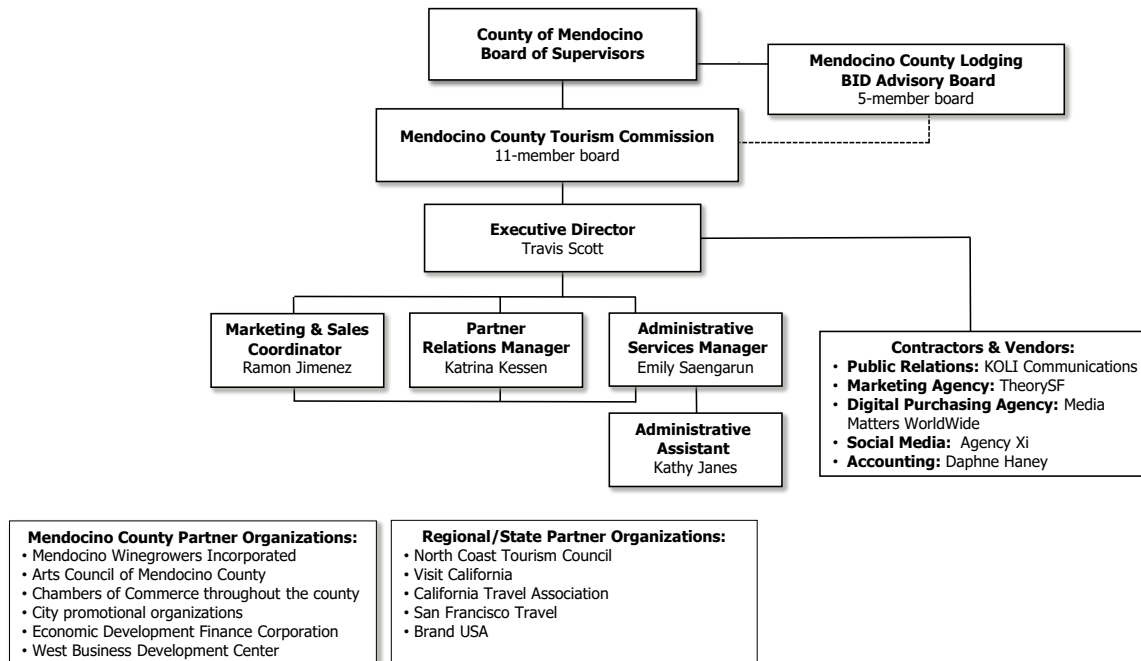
County of Mendocino Board of Supervisors

Mendocino County Lodging BID Advisory Board
5-member board

Mendocino County Tourism Commission
11-member board

Executive Director
Travis Scott

Marketing & Sales Coordinator
Ramon Jimenez

Partner Relations Manager
Katrina Kessen

Administrative Services Manager
Emily Saengarun

Administrative Assistant
Kathy Janes

Contractors & Vendors:
• Public Relations: KOLI Communications
• Marketing Agency: TheorySF
• Digital Purchasing Agency: Media Matters WorldWide
• Social Media: Agency Xi
• Accounting: Daphne Haney

Mendocino County Partner Organizations:
• Mendocino Winegrowers Incorporated
• Arts Council of Mendocino County
• Chambers of Commerce throughout the county
• City promotional organizations
• Economic Development Finance Corporation
• West Business Development Center

Regional/State Partner Organizations:
• North Coast Tourism Council
• Visit California
• California Travel Association
• San Francisco Travel
• Brand USA